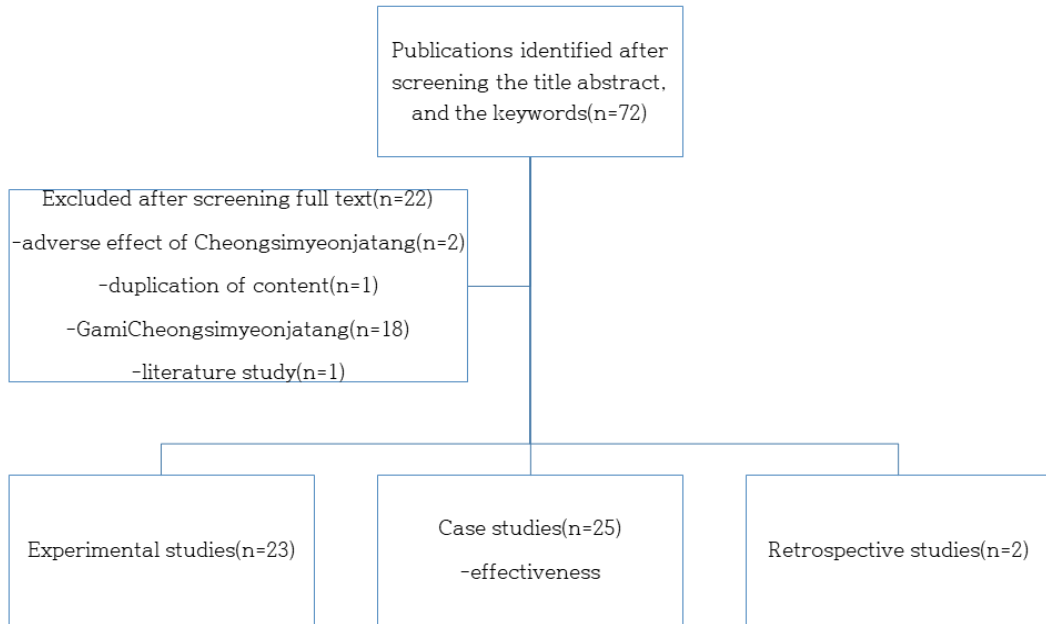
Publications identified after screening the title abstract, and the keywords(n=72)

Excluded after screening full text(n=22)
-adverse effect of Cheongsimyeonjatang(n=2)
-duplication of content(n=1)
-GamiCheongsimyeonjatang(n=18)
-literature study(n=1)

Experimental studies(n=23)

Case studies(n=25)
-effectiveness

Retrospective studies(n=2)